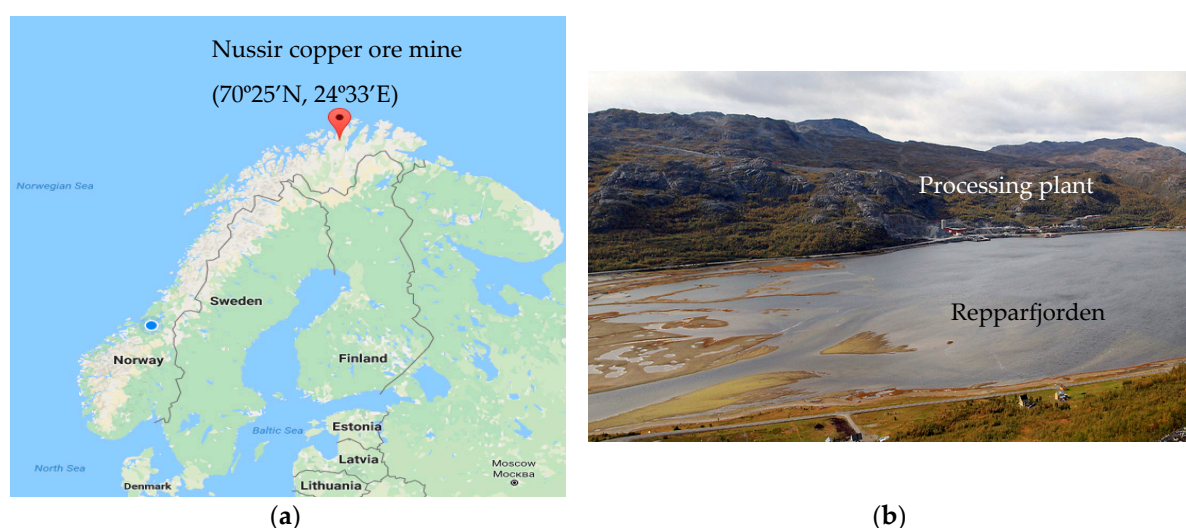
Nussir copper ore mine

(70º25′N, 24º33′E)

Norwegian Sea

Sweden

Norway

Finland

Baltic Sea

Estonia

Latvia

Lithuania

North Sea

Denmark

Moscow
Москва

(**a**)

Processing plant

Repparfjorden

(**b**)